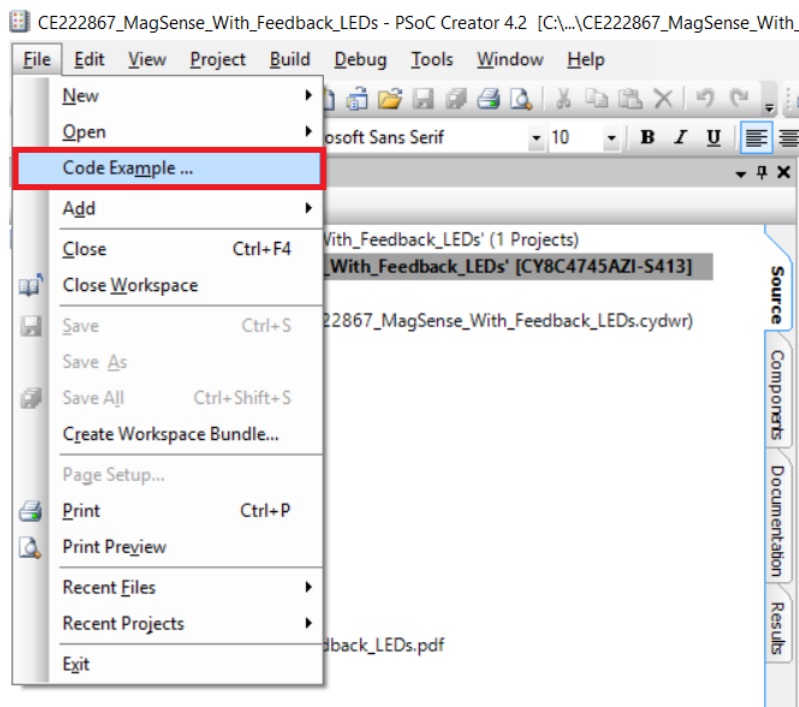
CE222867_MagSense_With_Feedback_LEDs - PSoC Creator 4.2 [C:\...\CE222867_MagSense_With_

File Edit View Project Build Debug Tools Window Help

New
Open
Code Example ...
Add
Close Ctrl+F4
Close Workspace
Save Ctrl+S
Save As
Save All Ctrl+Shift+S
Create Workspace Bundle...
Page Setup...
Print Ctrl+P
Print Preview
Recent Files
Recent Projects
Exit

osoft Sans Serif
10
B I U

With_Feedback_LEDs' (1 Projects)
_With_Feedback_LEDs' [CY8C4745AZI-S413]
22867_MagSense_With_Feedback_LEDs.cydwr)
dback_LEDs.pdf

Source
Components
Documentation
Results